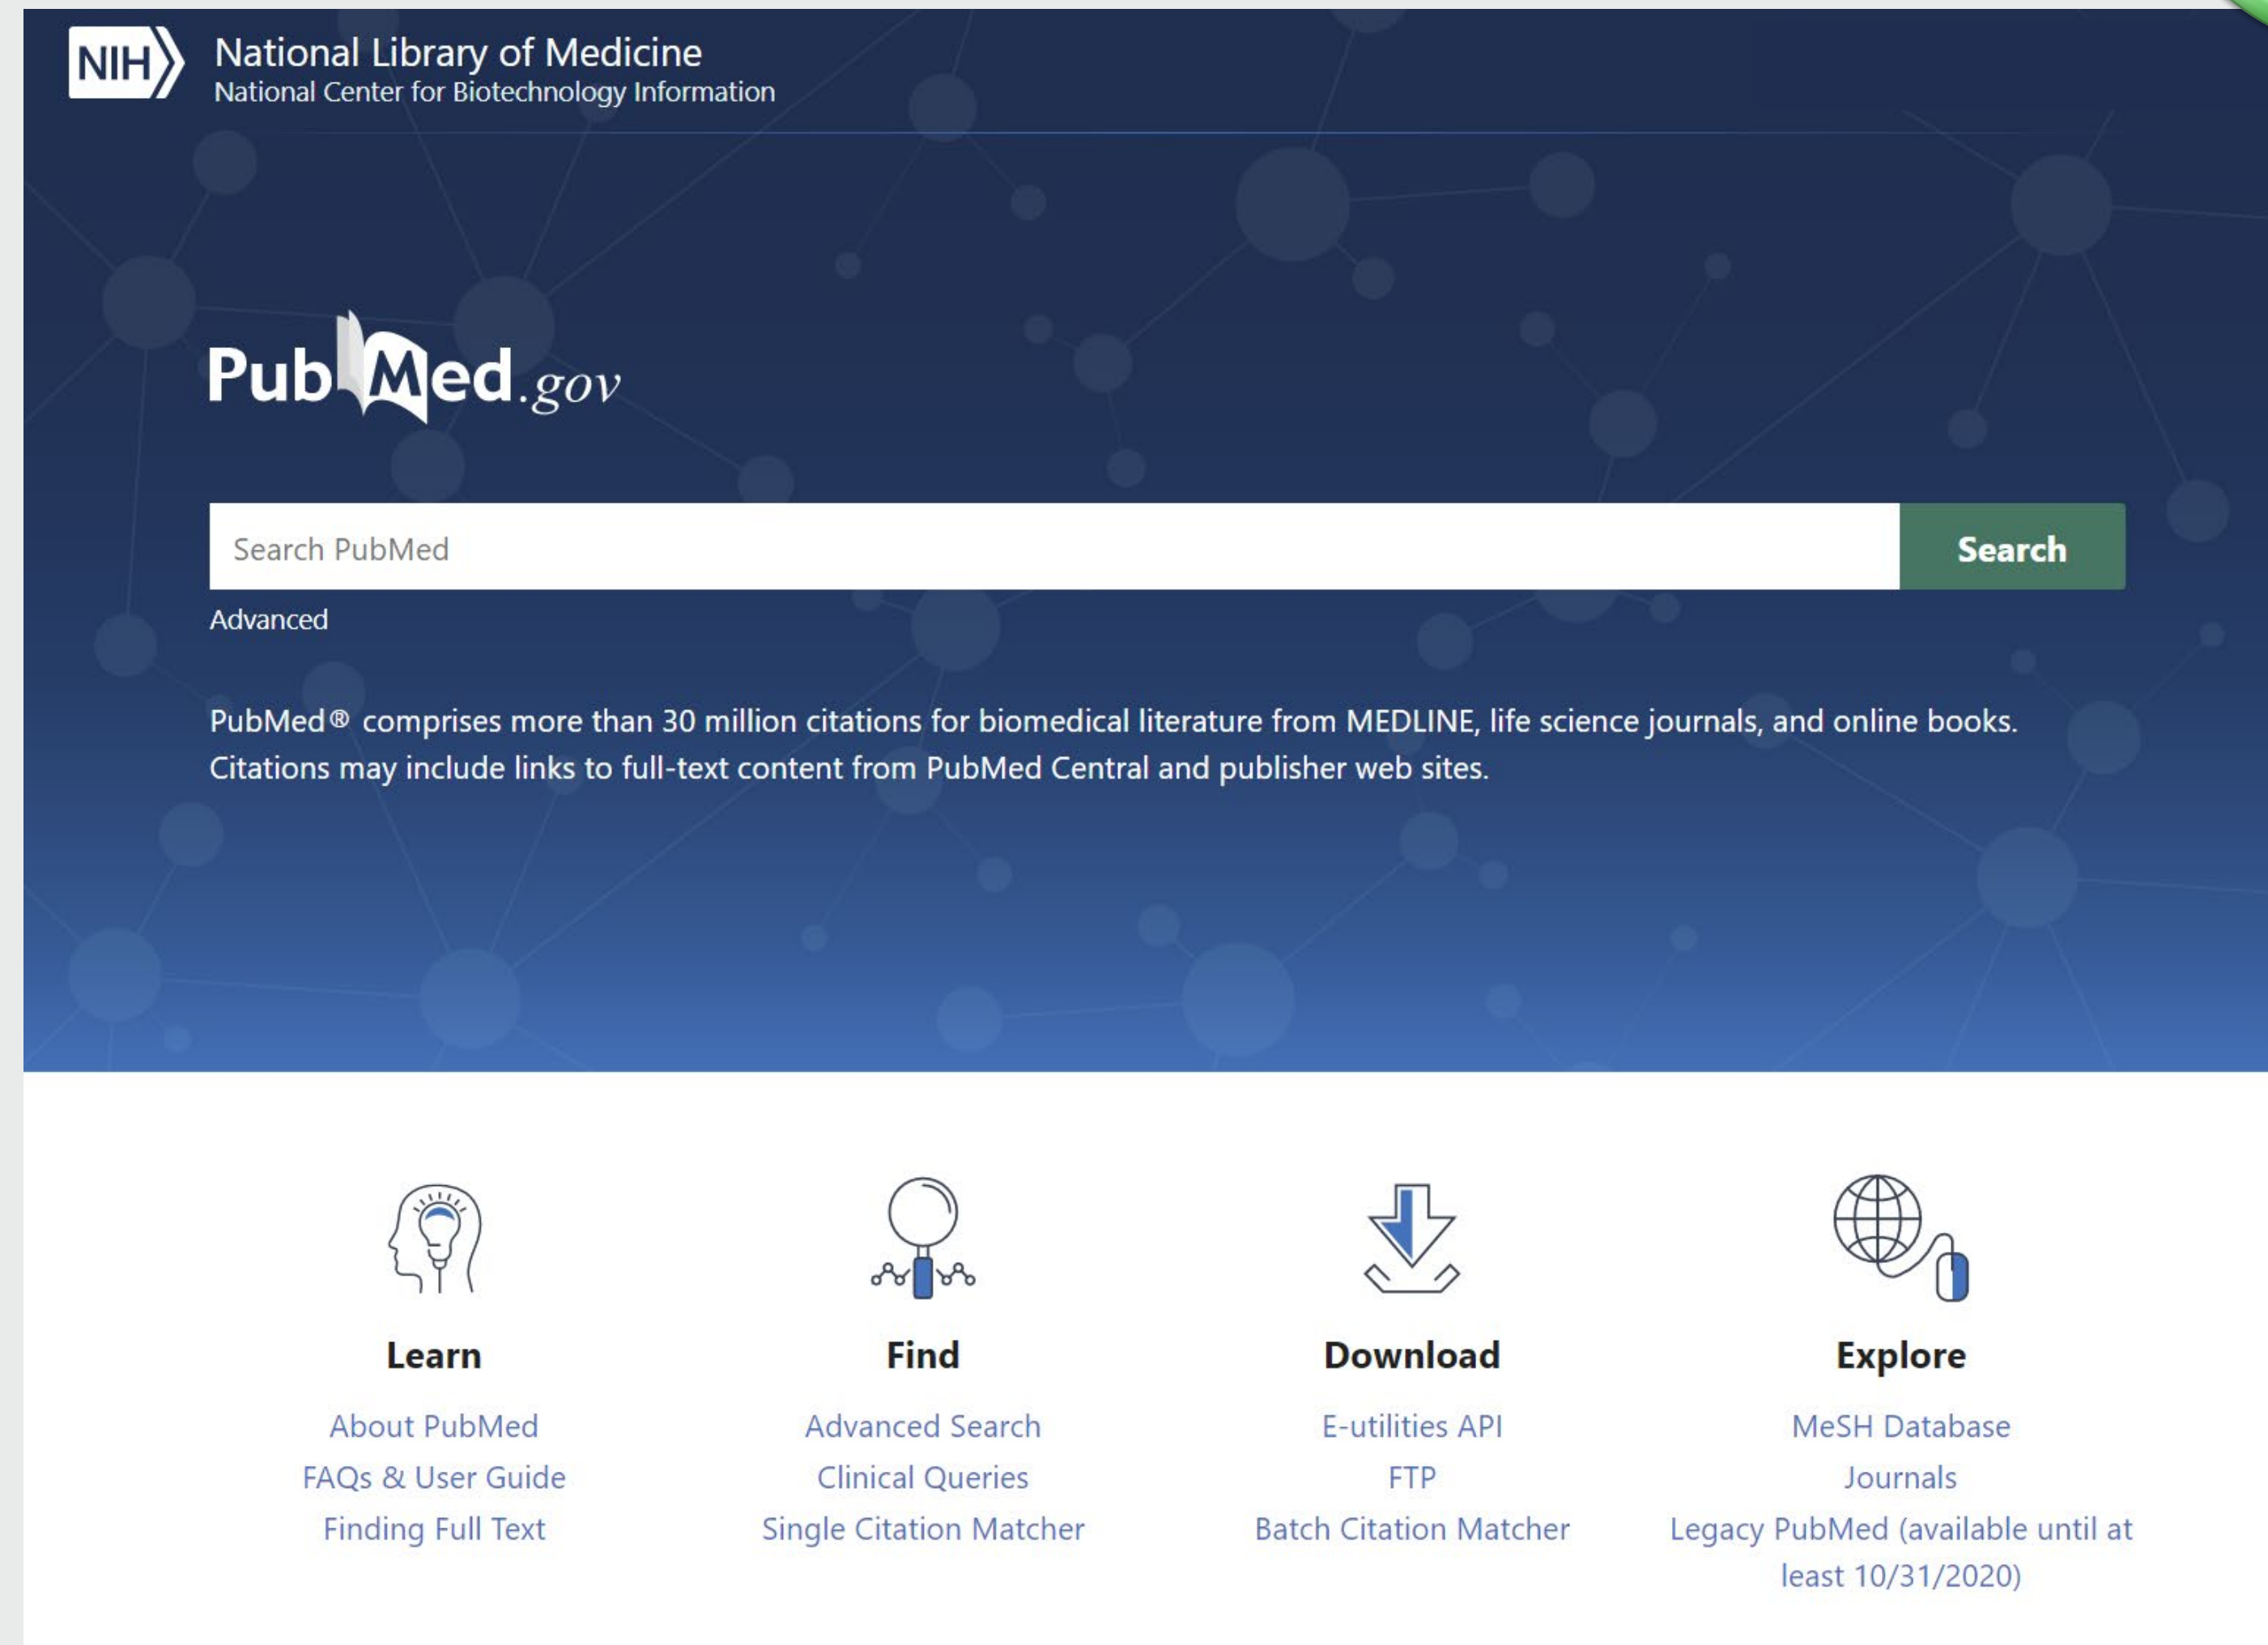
NIH National Library of Medicine
National Center for Biotechnology Information

PubMed.gov

Search PubMed

Search

Advanced

PubMed® comprises more than 30 million citations for biomedical literature from MEDLINE, life science journals, and online books. Citations may include links to full-text content from PubMed Central and publisher web sites.

Learn

About PubMed

FAQs & User Guide

Finding Full Text

Find

Advanced Search

Clinical Queries

Single Citation Matcher

Download

E-utilities API

FTP

Batch Citation Matcher

Explore

MeSH Database

Journals

Legacy PubMed (available until at least 10/31/2020)